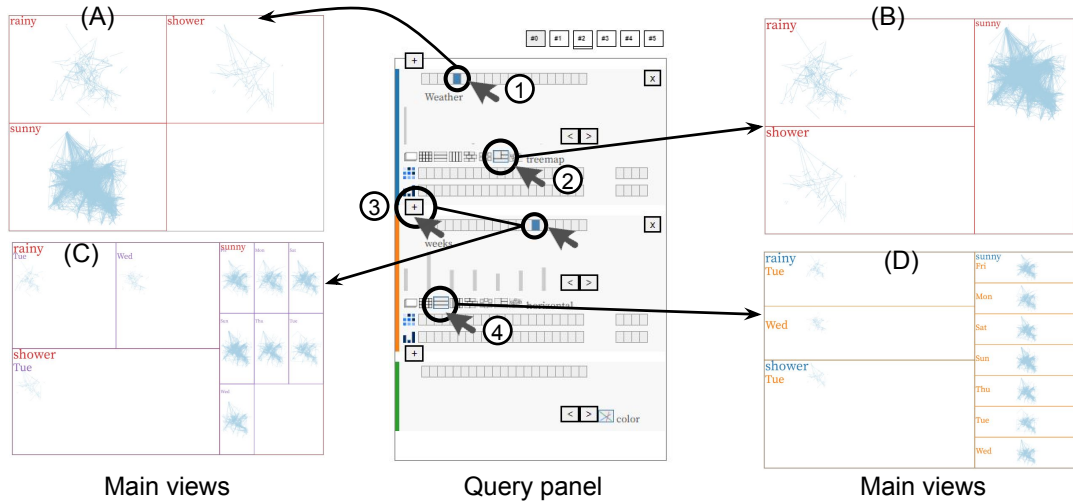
(A)

rainy

shower

sunny

#0 #1 #2 #3 #4 #5

+

x

1

Weather

< >

treemap

2

3

+

x

weeks

< >

horizontal

4

+

< >

color

(B)

rainy

sunny

shower

(C)

rainy
Tue

Wed

sunny

Mon

Sat

Sun

Thu

Tue

Wed

shower
Tue

(D)

rainy
Tue

Wed

shower
Tue

sunny
Fri

Mon

Sat

Sun

Thu

Tue

Wed

Main views

Query panel

Main views